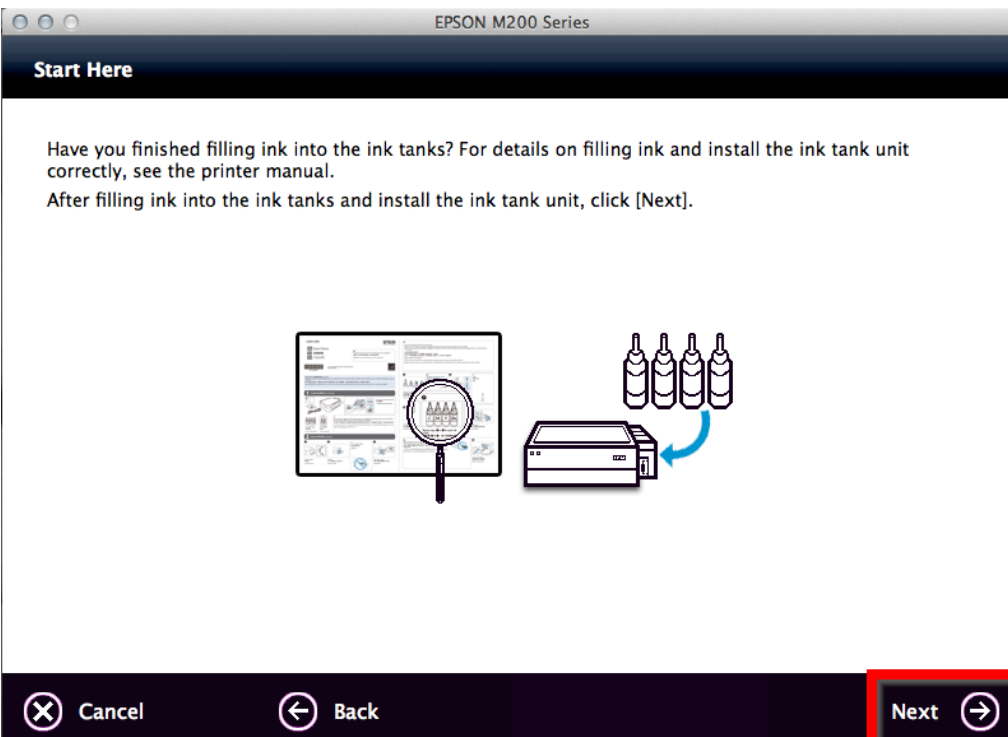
EPSON M200 Series

Start Here

Have you finished filling ink into the ink tanks? For details on filling ink and install the ink tank unit correctly, see the printer manual.

After filling ink into the ink tanks and install the ink tank unit, click [Next].

Cancel

Back

Next